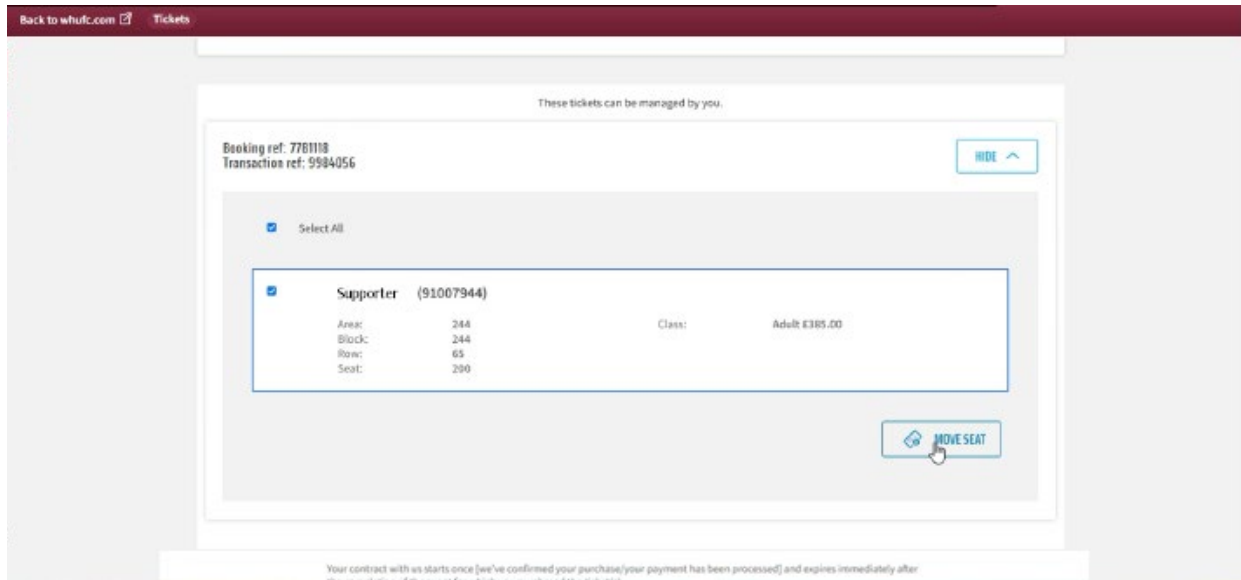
Back to whufc.com Tickets

These tickets can be managed by you.

Booking ref: 7781118
Transaction ref: 9984056

HIDE

Select All

Supporter (91007944)

| Area: | 244 | Class: | Adult £385.00 |
|---|---|---|---|
| Block: | 244 | | |
| Row: | 65 | | |
| Seat: | 200 | | |

MOVE SEAT

Your contract with us starts once [we've confirmed your purchase/your payment has been processed] and expires immediately after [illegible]